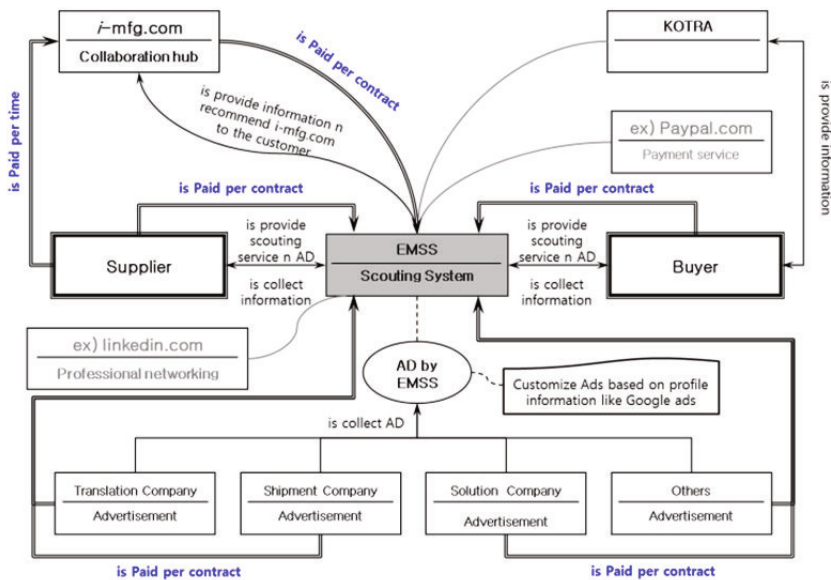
i-mfg.com
Collaboration hub

is Paid per contract

KOTRA

is Paid per time

is provide information n recommend i-mfg.com to the customer

ex) Paypal.com
Payment service

is provide information

is Paid per contract

is Paid per contract

is provide scouting service n AD

is collect information

EMSS
Scouting System

is provide scouting service n AD

is collect information

Supplier

Buyer

ex) linkedin.com
Professional networking

AD by EMSS

Customize Ads based on profile information like Google ads

is collect AD

Translation Company
Advertisement

Shipment Company
Advertisement

Solution Company
Advertisement

Others
Advertisement

is Paid per contract

is Paid per contract